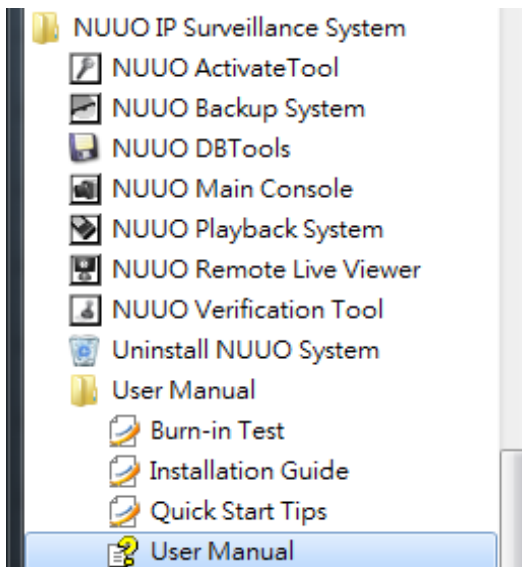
NUUO IP Surveillance System
NUUO ActivateTool
NUUO Backup System
NUUO DBTools
NUUO Main Console
NUUO Playback System
NUUO Remote Live Viewer
NUUO Verification Tool
Uninstall NUUO System
User Manual
Burn-in Test
Installation Guide
Quick Start Tips
User Manual